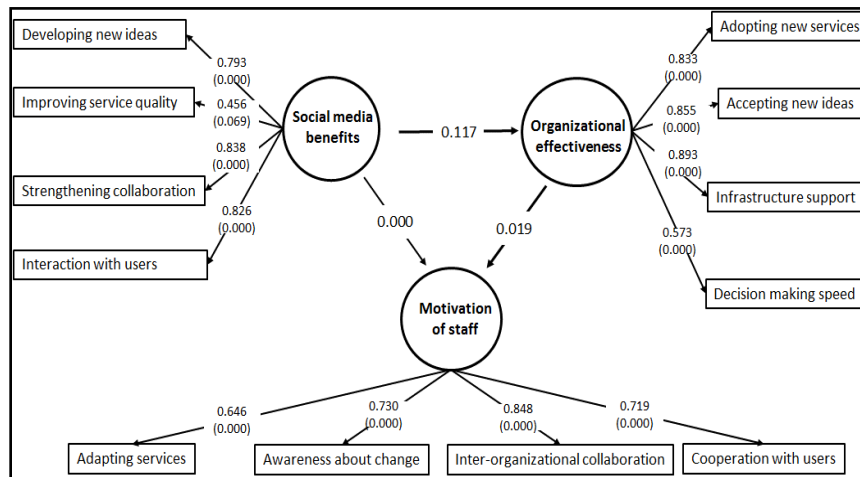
Developing new ideas
0.793
(0.000)
Improving service quality
0.456
(0.069)
0.838
(0.000)
Strengthening collaboration
0.826
(0.000)
Interaction with users
Social media benefits
0.117
Organizational effectiveness
Adopting new services
0.833
(0.000)
0.855
(0.000)
Accepting new ideas
0.893
(0.000)
Infrastructure support
0.573
(0.000)
Decision making speed
0.000
0.019
Motivation of staff
0.646
(0.000)
0.730
(0.000)
0.848
(0.000)
0.719
(0.000)
Adapting services
Awareness about change
Inter-organizational collaboration
Cooperation with users